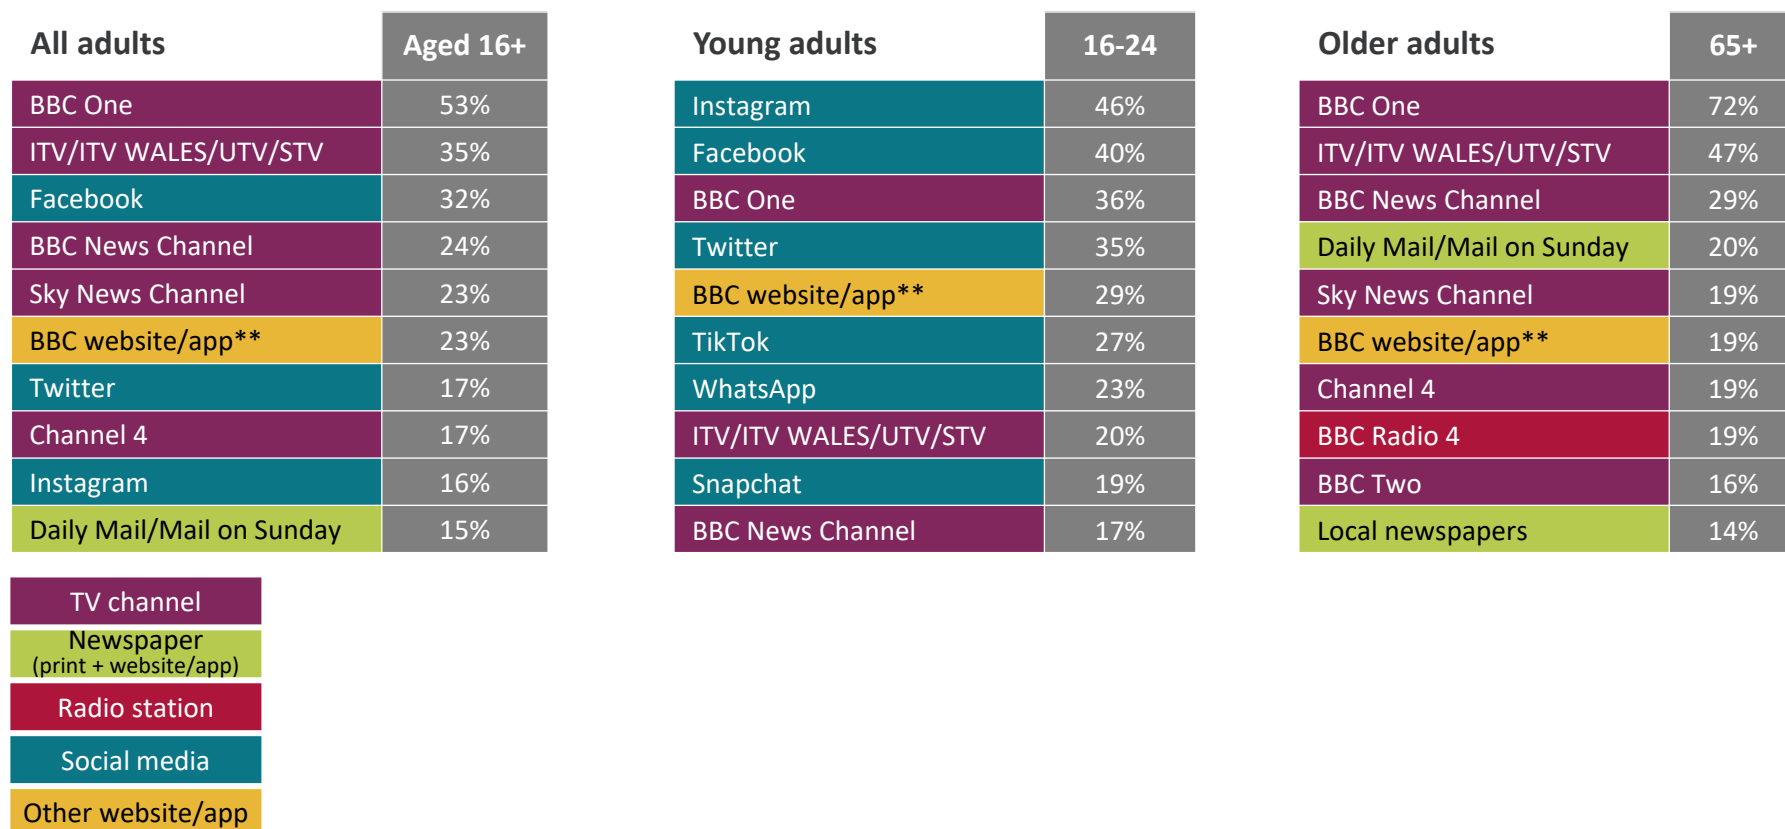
| All adults | Aged 16+ |
|---|---|
| BBC One | 53% |
| ITV/ITV WALES/UTV/STV | 35% |
| Facebook | 32% |
| BBC News Channel | 24% |
| Sky News Channel | 23% |
| BBC website/app** | 23% |
| Twitter | 17% |
| Channel 4 | 17% |
| Instagram | 16% |
| Daily Mail/Mail on Sunday | 15% |

| Young adults | 16-24 |
|---|---|
| Instagram | 46% |
| Facebook | 40% |
| BBC One | 36% |
| Twitter | 35% |
| BBC website/app** | 29% |
| TikTok | 27% |
| WhatsApp | 23% |
| ITV/ITV WALES/UTV/STV | 20% |
| Snapchat | 19% |
| BBC News Channel | 17% |

| Older adults | 65+ |
|---|---|
| BBC One | 72% |
| ITV/ITV WALES/UTV/STV | 47% |
| BBC News Channel | 29% |
| Daily Mail/Mail on Sunday | 20% |
| Sky News Channel | 19% |
| BBC website/app** | 19% |
| Channel 4 | 19% |
| BBC Radio 4 | 19% |
| BBC Two | 16% |
| Local newspapers | 14% |

TV channel
Newspaper (print + website/app)
Radio station
Social media
Other website/app